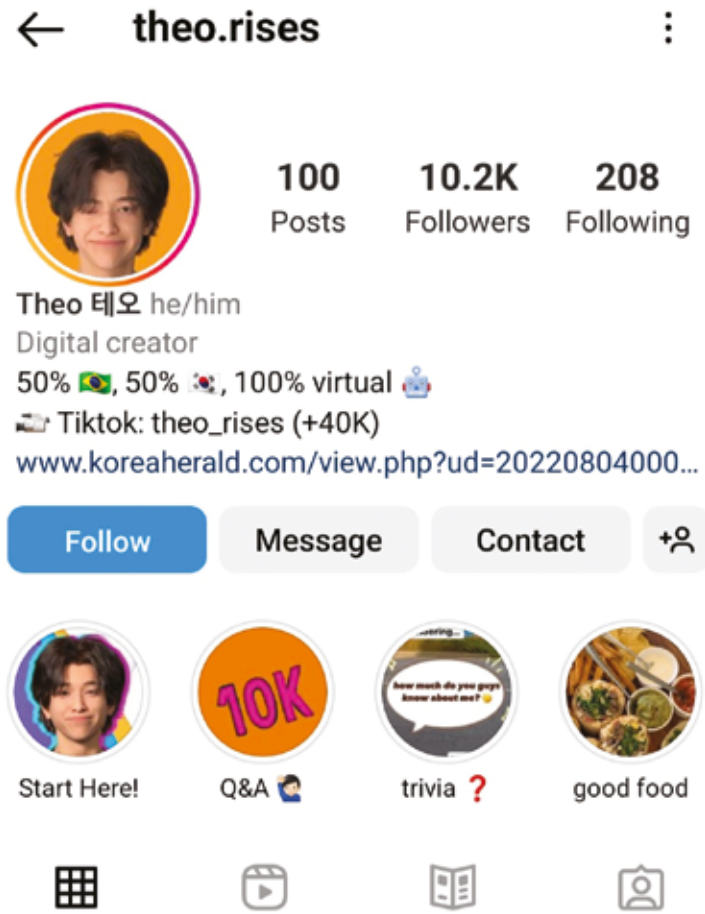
theo.rises

100 Posts
10.2K Followers
208 Following

Theo 테오 he/him
Digital creator
50% 🇧🇷, 50% 🇰🇷, 100% virtual 🤖
📹 Tiktok: theo_rises (+40K)
www.koreaherald.com/view.php?ud=20220804000...

Follow
Message
Contact

Start Here!
10K
Q&A 🙋‍♂️
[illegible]ering...
how much do you guys know about me?
trivia ❓
good food